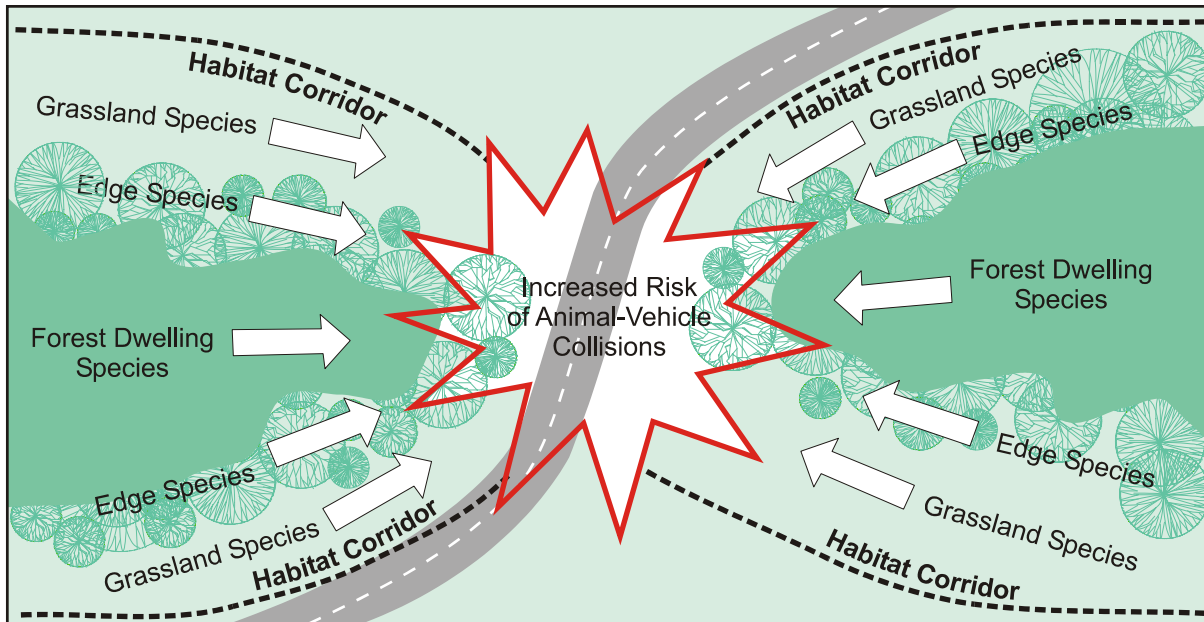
Habitat Corridor
Grassland Species
Edge Species
Forest Dwelling Species
Edge Species
Grassland Species
Habitat Corridor

Increased Risk of Animal-Vehicle Collisions

Habitat Corridor
Grassland Species
Edge Species
Forest Dwelling Species
Edge Species
Grassland Species
Habitat Corridor